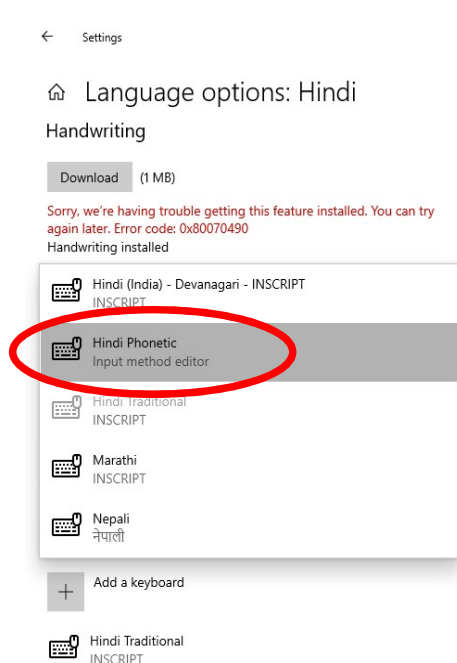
Settings

Language options: Hindi

Handwriting

Download (1 MB)

Sorry, we're having trouble getting this feature installed. You can try again later. Error code: 0x80070490

Handwriting installed

Hindi (India) - Devanagari - INSCRIPT
INSCRIPT

Hindi Phonetic
Input method editor

Hindi Traditional
INSCRIPT

Marathi
INSCRIPT

Nepali
नेपाली

Add a keyboard

Hindi Traditional
INSCRIPT